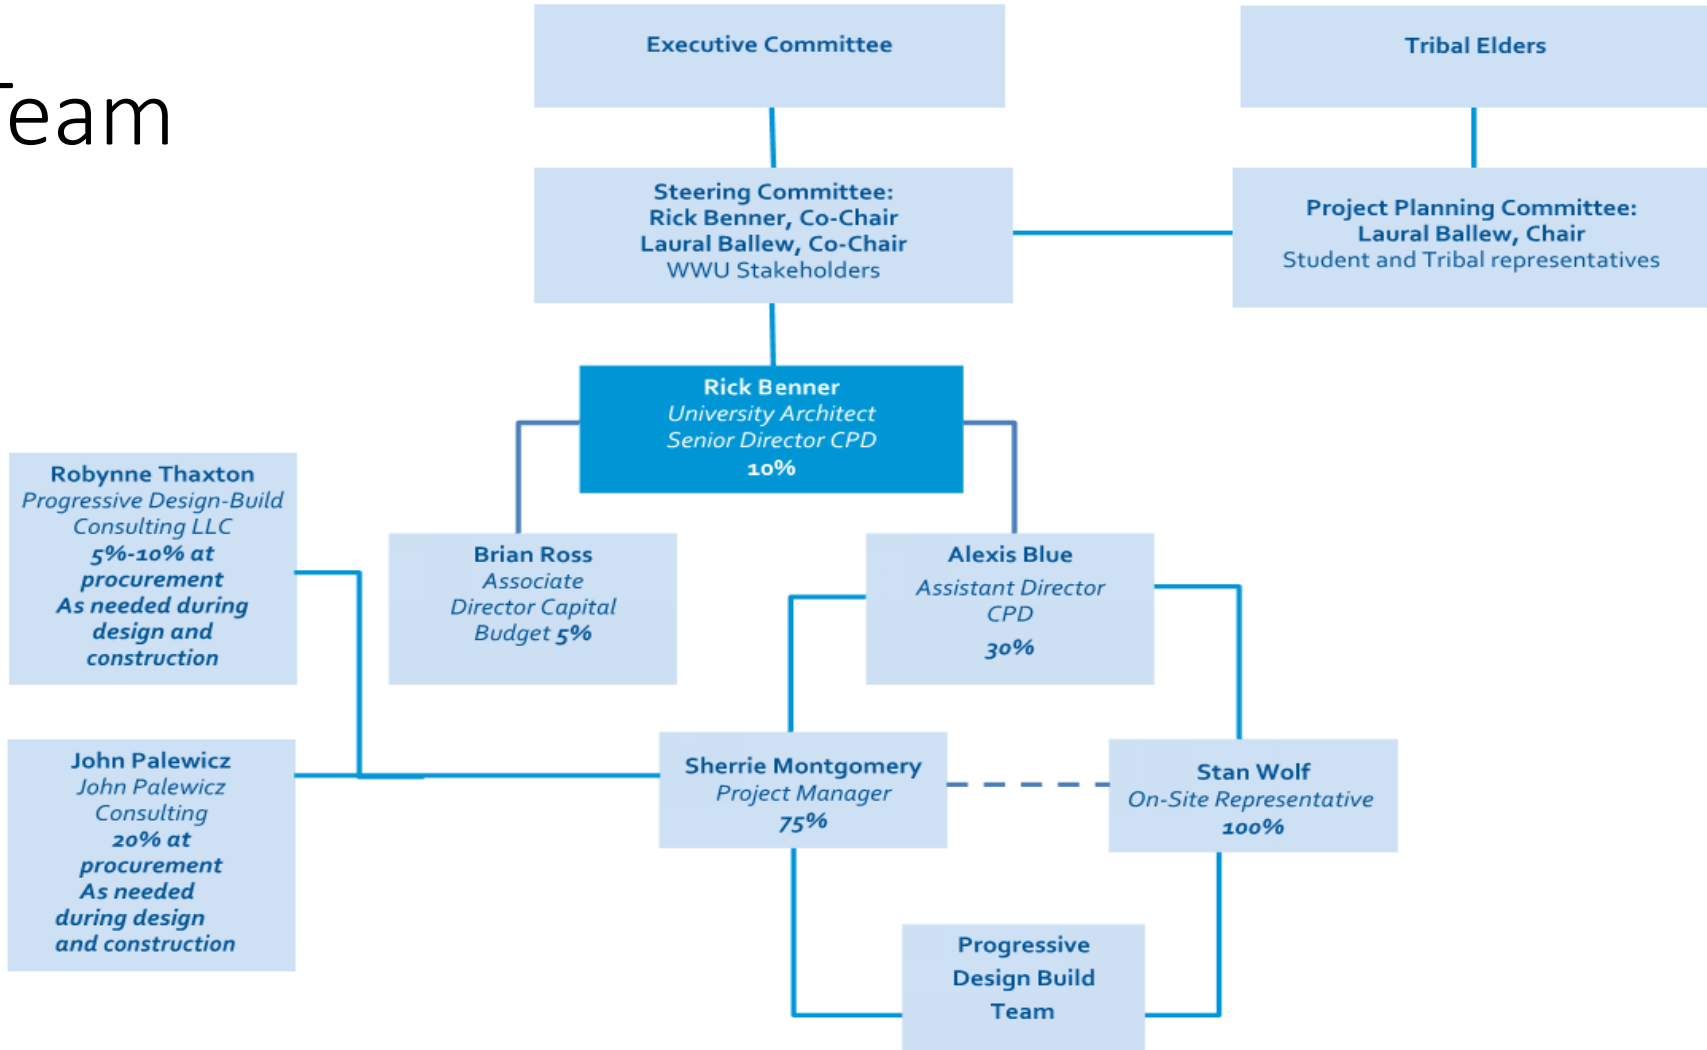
eam

Executive Committee

Tribal Elders

Steering Committee:
Rick Benner, Co-Chair
Laural Ballew, Co-Chair
WWU Stakeholders

Project Planning Committee:
Laural Ballew, Chair
Student and Tribal representatives

Rick Benner
University Architect
Senior Director CPD
10%

Robynne Thaxton
Progressive Design-Build Consulting LLC
5%-10% at procurement
As needed during design and construction

Brian Ross
Associate Director Capital Budget 5%

Alexis Blue
Assistant Director CPD
30%

John Palewicz
John Palewicz Consulting
20% at procurement
As needed during design and construction

Sherrie Montgomery
Project Manager
75%

Stan Wolf
On-Site Representative
100%

Progressive Design Build Team